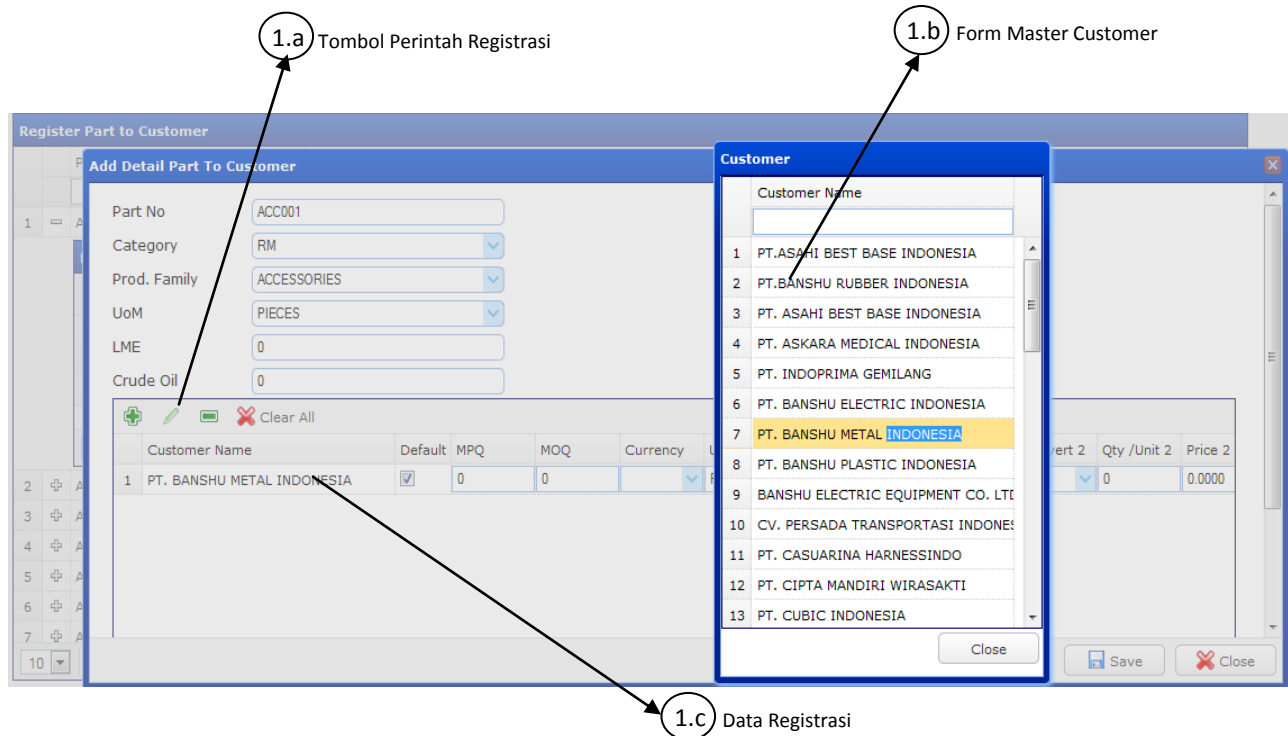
1.a Tombol Perintah Registrasi

1.b Form Master Customer

Register Part to Customer

Add Detail Part To Customer

Part No ACC001
Category RM
Prod. Family ACCESSORIES
UoM PIECES
LME 0
Crude Oil 0

Clear All

| | Customer Name | Default | MPQ | MOQ | Currency |
|---|---|---|---|---|---|
| 1 | PT. BANSHU METAL INDONESIA | ☑ | 0 | 0 | |

vert 2 | Qty /Unit 2 | Price 2
0 | 0.0000

Customer

| | Customer Name |
|---|---|
| 1 | PT.ASAHI BEST BASE INDONESIA |
| 2 | PT.BANSHU RUBBER INDONESIA |
| 3 | PT. ASAHI BEST BASE INDONESIA |
| 4 | PT. ASKARA MEDICAL INDONESIA |
| 5 | PT. INDOPRIMA GEMILANG |
| 6 | PT. BANSHU ELECTRIC INDONESIA |
| 7 | PT. BANSHU METAL INDONESIA |
| 8 | PT. BANSHU PLASTIC INDONESIA |
| 9 | BANSHU ELECTRIC EQUIPMENT CO. LTD |
| 10 | CV. PERSADA TRANSPORTASI INDONES |
| 11 | PT. CASUARINA HARNESSINDO |
| 12 | PT. CIPTA MANDIRI WIRASAKTI |
| 13 | PT. CUBIC INDONESIA |

Close

1 2 3 4 5 6 7

10

Save Close

1.c Data Registrasi